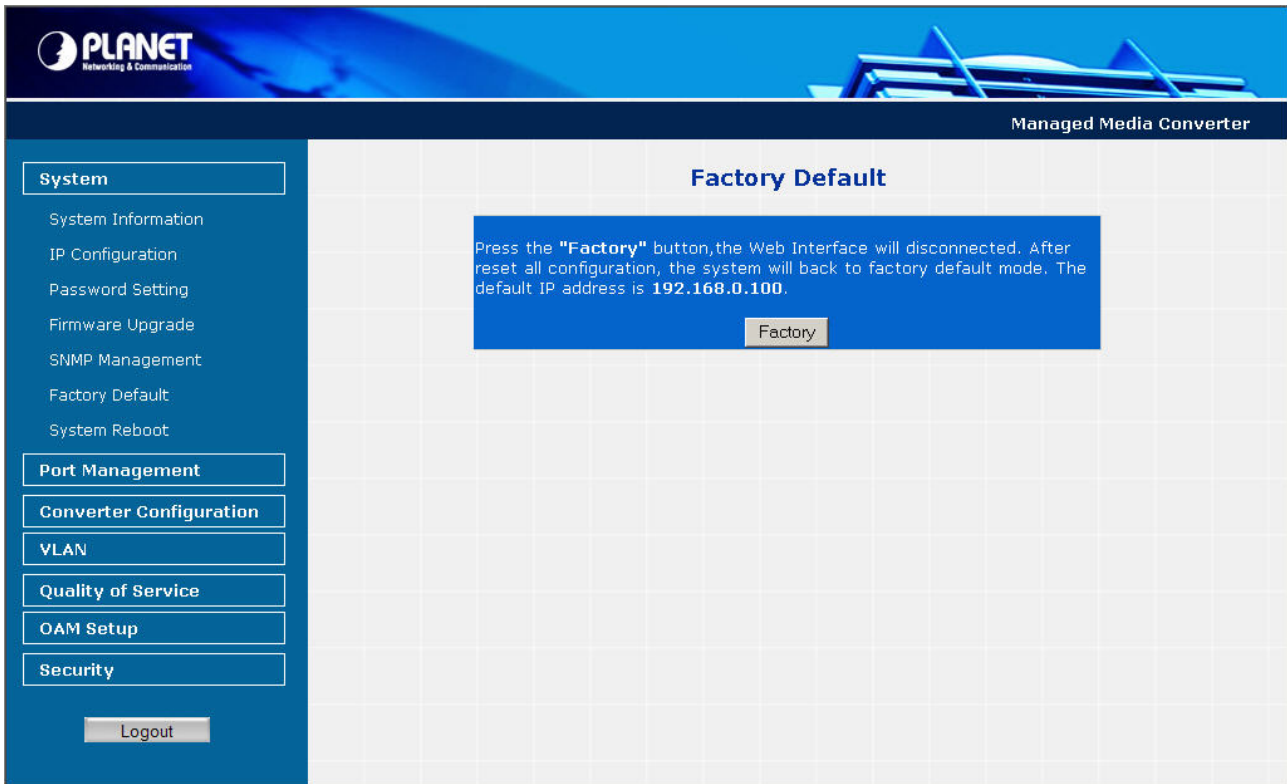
PLANET
Networking & Communication

Managed Media Converter

System
System Information
IP Configuration
Password Setting
Firmware Upgrade
SNMP Management
Factory Default
System Reboot
Port Management
Converter Configuration
VLAN
Quality of Service
OAM Setup
Security

Logout

Factory Default

Press the **"Factory"** button,the Web Interface will disconnected. After reset all configuration, the system will back to factory default mode. The default IP address is **192.168.0.100**.

Factory